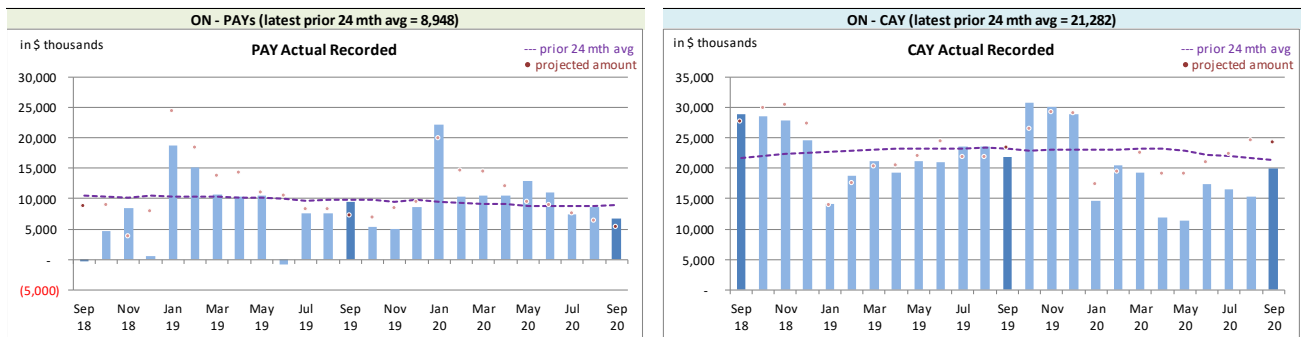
ON - PAYs (latest prior 24 mth avg = 8,948)

in $ thousands

PAY Actual Recorded

--- prior 24 mth avg
• projected amount

30,000
25,000
20,000
15,000
10,000
5,000
-
(5,000)

Sep 18
Nov 18
Jan 19
Mar 19
May 19
Jul 19
Sep 19
Nov 19
Jan 20
Mar 20
May 20
Jul 20
Sep 20

ON - CAY (latest prior 24 mth avg = 21,282)

in $ thousands

CAY Actual Recorded

--- prior 24 mth avg
• projected amount

35,000
30,000
25,000
20,000
15,000
10,000
5,000
-

Sep 18
Nov 18
Jan 19
Mar 19
May 19
Jul 19
Sep 19
Nov 19
Jan 20
Mar 20
May 20
Jul 20
Sep 20